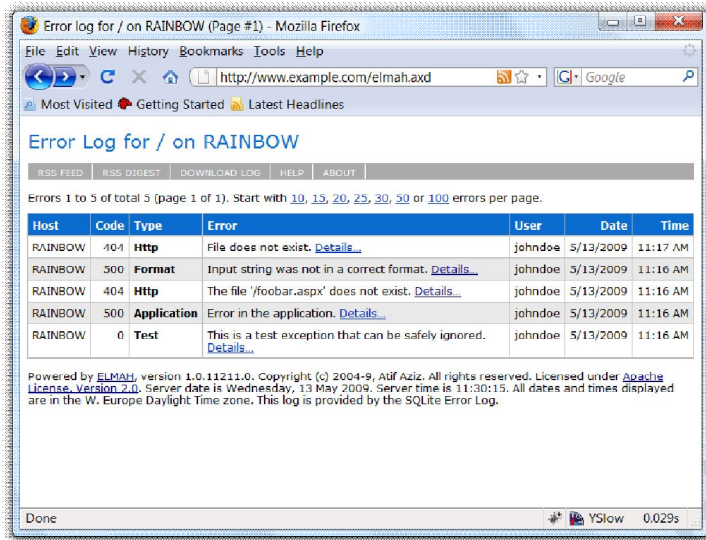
Error log for / on RAINBOW (Page #1) - Mozilla Firefox

File Edit View History Bookmarks Tools Help

http://www.example.com/elmah.axd

Google

Most Visited Getting Started Latest Headlines

Error Log for / on RAINBOW

RSS FEED RSS DIGEST DOWNLOAD LOG HELP ABOUT

Errors 1 to 5 of total 5 (page 1 of 1). Start with 10, 15, 20, 25, 30, 50 or 100 errors per page.

| Host | Code | Type | Error | User | Date | Time |
|---|---|---|---|---|---|---|
| RAINBOW | 404 | Http | File does not exist. Details... | johndoe | 5/13/2009 | 11:17 AM |
| RAINBOW | 500 | Format | Input string was not in a correct format. Details... | johndoe | 5/13/2009 | 11:16 AM |
| RAINBOW | 404 | Http | The file '/foobar.aspx' does not exist. Details... | johndoe | 5/13/2009 | 11:16 AM |
| RAINBOW | 500 | Application | Error in the application. Details... | johndoe | 5/13/2009 | 11:16 AM |
| RAINBOW | 0 | Test | This is a test exception that can be safely ignored. Details... | johndoe | 5/13/2009 | 11:16 AM |

Powered by ELMAH, version 1.0.11211.0. Copyright (c) 2004-9, Atif Aziz. All rights reserved. Licensed under Apache License, Version 2.0. Server date is Wednesday, 13 May 2009. Server time is 11:30:15. All dates and times displayed are in the W. Europe Daylight Time zone. This log is provided by the SQLite Error Log.

Done YSlow 0.029s